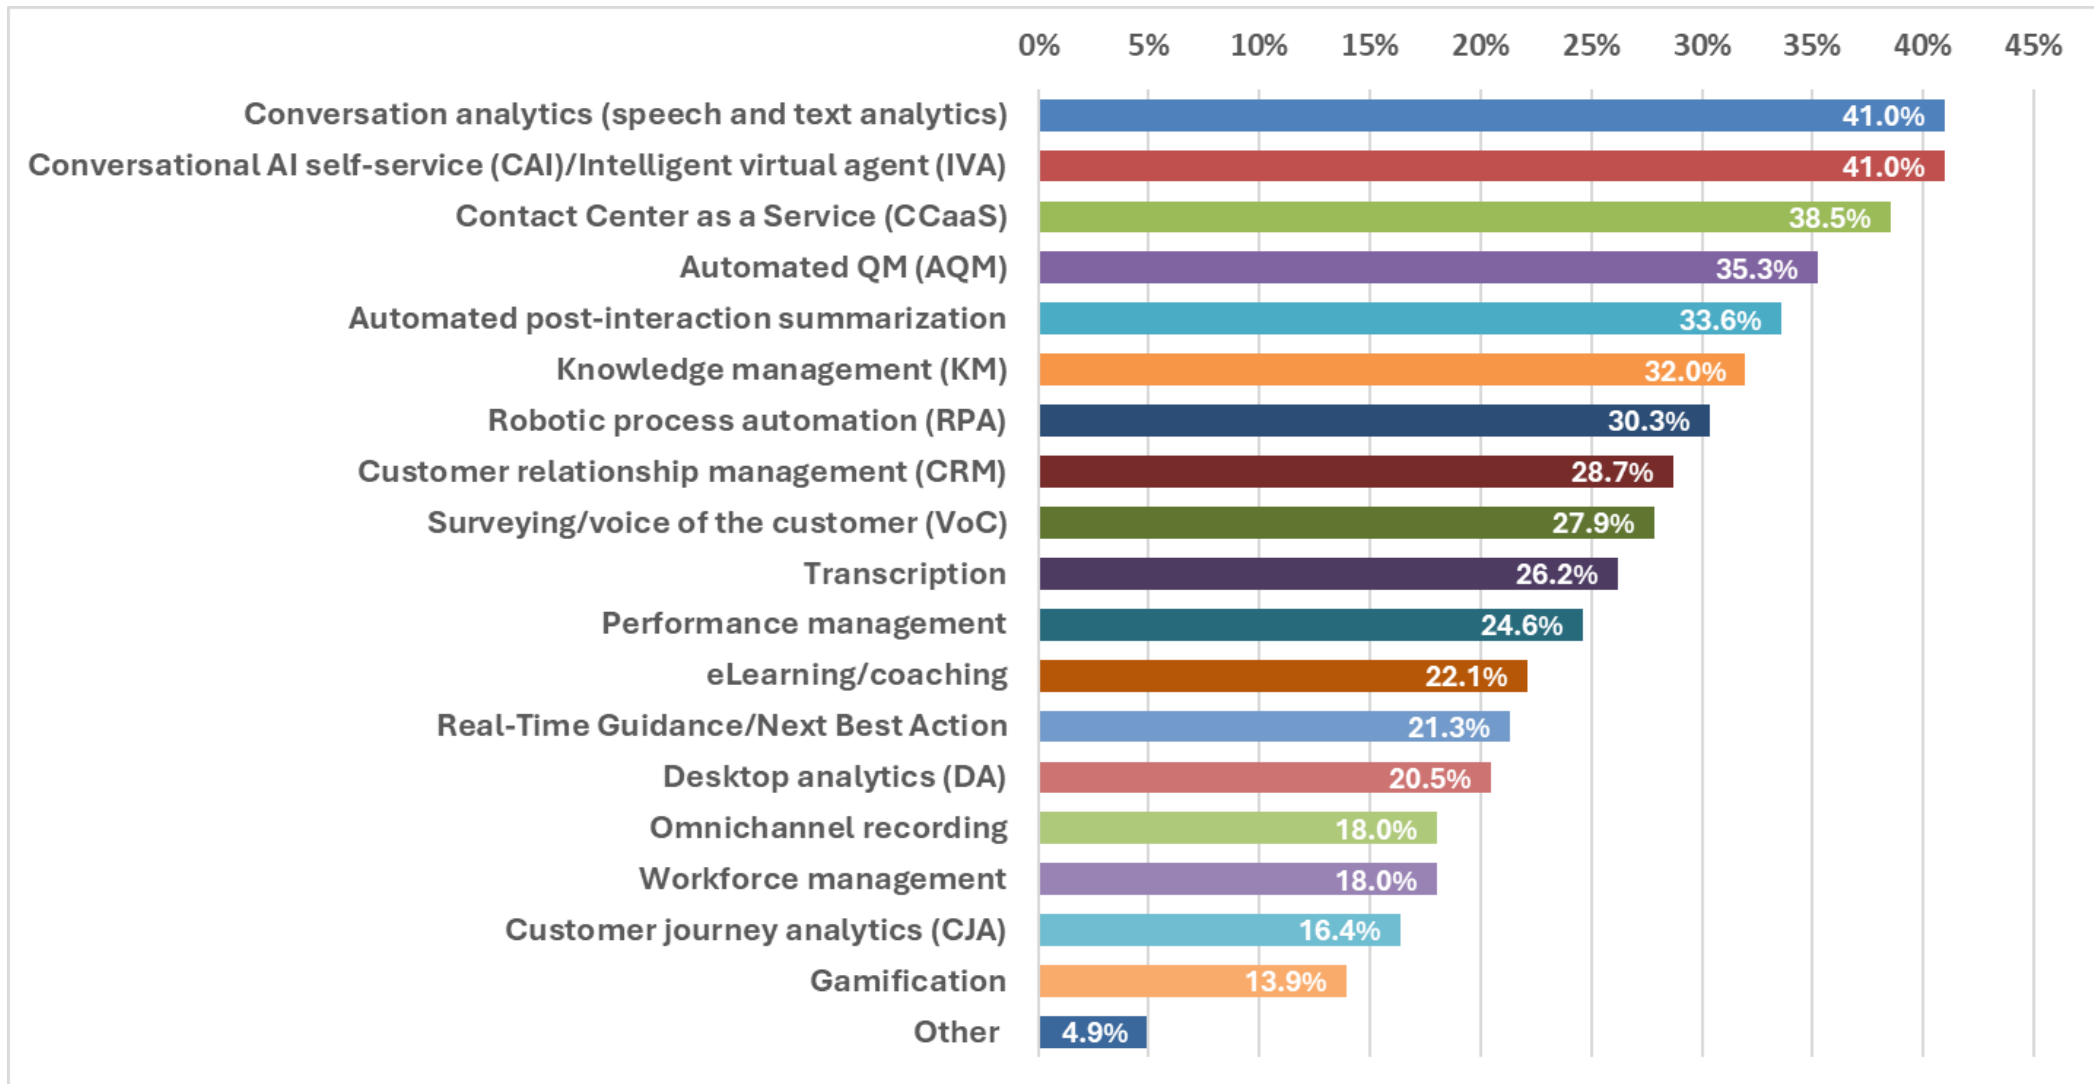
0% 5% 10% 15% 20% 25% 30% 35% 40% 45%

Conversation analytics (speech and text analytics) 41.0%
Conversational AI self-service (CAI)/Intelligent virtual agent (IVA) 41.0%
Contact Center as a Service (CCaaS) 38.5%
Automated QM (AQM) 35.3%
Automated post-interaction summarization 33.6%
Knowledge management (KM) 32.0%
Robotic process automation (RPA) 30.3%
Customer relationship management (CRM) 28.7%
Surveying/voice of the customer (VoC) 27.9%
Transcription 26.2%
Performance management 24.6%
eLearning/coaching 22.1%
Real-Time Guidance/Next Best Action 21.3%
Desktop analytics (DA) 20.5%
Omnichannel recording 18.0%
Workforce management 18.0%
Customer journey analytics (CJA) 16.4%
Gamification 13.9%
Other 4.9%